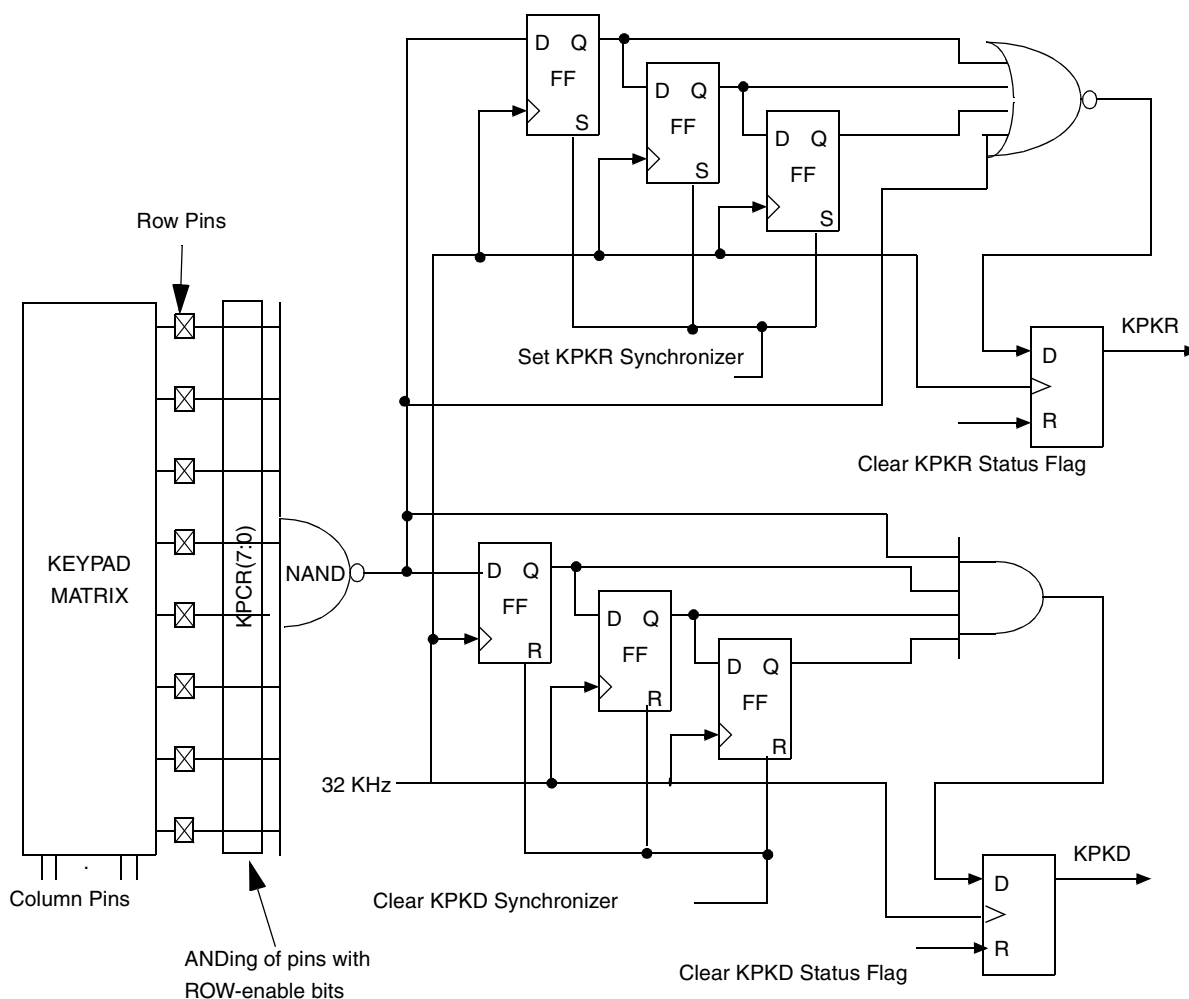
D Q
FF
S

D Q
FF
S

D Q
FF
S

Row Pins

KPKR

D

R

Set KPKR Synchronizer

Clear KPKR Status Flag

KEYPAD MATRIX

KPCR(7:0)

NAND

D Q
FF
R

D Q
FF
R

D Q
FF
R

32 KHz

KPKD

D

R

Column Pins

Clear KPKD Synchronizer

ANDing of pins with ROW-enable bits

Clear KPKD Status Flag